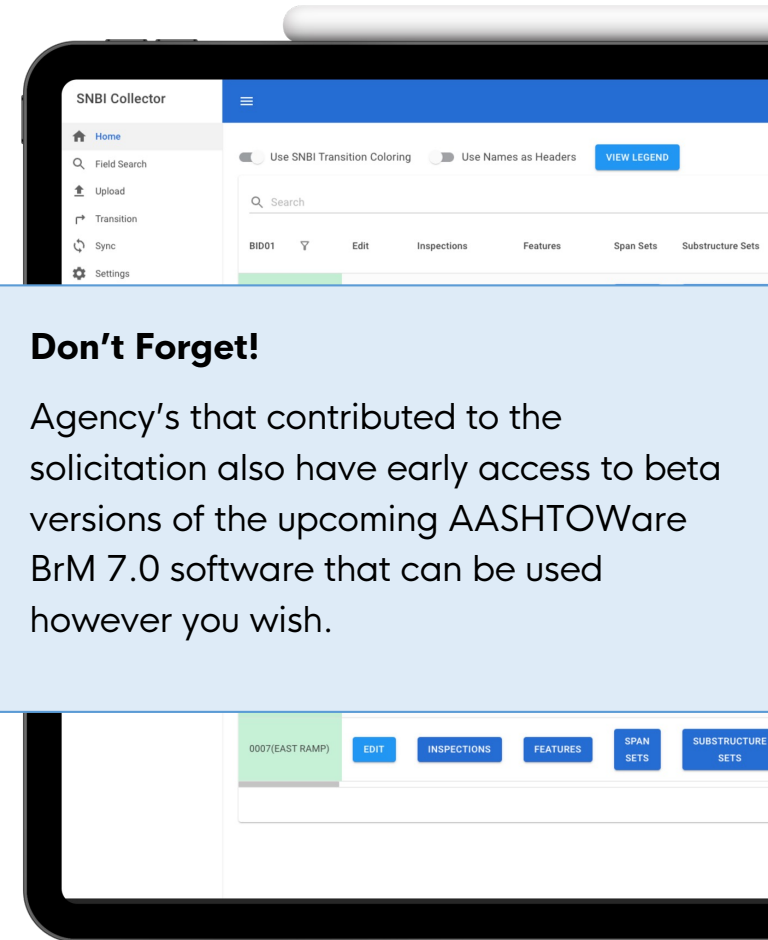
SNBI Collector

Home
Field Search
Upload
Transition
Sync
Settings

Use SNBI Transition Coloring
Use Names as Headers
VIEW LEGEND

Search

| BID01 | Edit | Inspections | Features | Span Sets | Substructure Sets |
|---|---|---|---|---|---|

**Don’t Forget!**

Agency’s that contributed to the solicitation also have early access to beta versions of the upcoming AASHTOWare BrM 7.0 software that can be used however you wish.

| 0007(EAST RAMP) | EDIT | INSPECTIONS | FEATURES | SPAN SETS | SUBSTRUCTURE SETS |
|---|---|---|---|---|---|